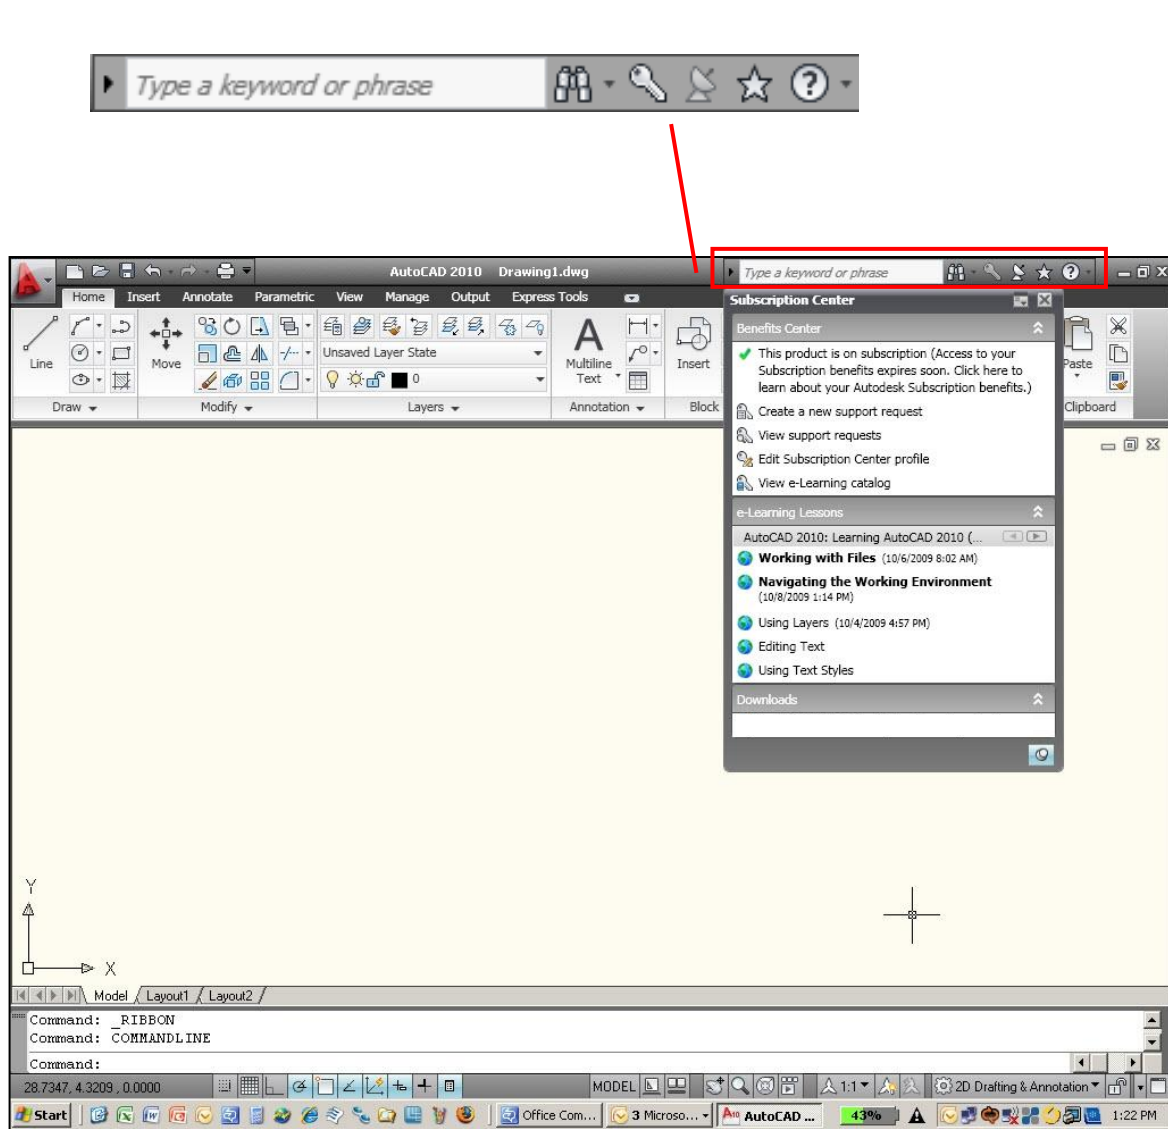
Type a keyword or phrase

AutoCAD 2010 Drawing1.dwg

Type a keyword or phrase

Home Insert Annotate Parametric View Manage Output Express Tools

Line Move Unsaved Layer State 0 Multiline Text Insert Paste

Draw Modify Layers Annotation Block Clipboard

Subscription Center

Benefits Center

This product is on subscription (Access to your Subscription benefits expires soon. Click here to learn about your Autodesk Subscription benefits.)

Create a new support request

View support requests

Edit Subscription Center profile

View e-Learning catalog

e-Learning Lessons

AutoCAD 2010: Learning AutoCAD 2010 (...

Working with Files (10/6/2009 8:02 AM)

Navigating the Working Environment (10/8/2009 1:14 PM)

Using Layers (10/4/2009 4:57 PM)

Editing Text

Using Text Styles

Downloads

Y

X

Model Layout1 Layout2

Command: _RIBBON
Command: COMMANDLINE

Command:

28.7347, 4.3209 , 0.0000 MODEL 1:1 2D Drafting & Annotation

Start Office Com... 3 Microso... AutoCAD ... 43% 1:22 PM